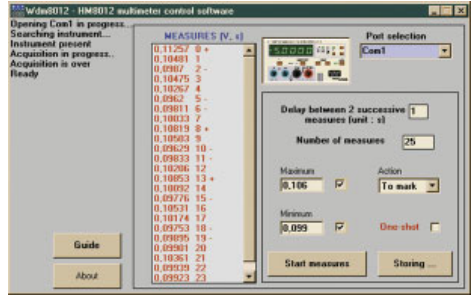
Wdw8012 - HM8012 multimeter control software

Opening Com1 in progress...
Searching instrument....
Instrument present
Acquisition in progress..
Acquisition is over
Ready

MEASURES (V, s)

0,11257 0 +
0,10481 1
0,0987 2 -
0,10475 3
0,10267 4
0,0962 5 -
0,09811 6 -
0,10033 7
0,10819 8 +
0,10583 9
0,09629 10 -
0,09833 11 -
0,10206 12
0,10853 13 +
0,10092 14
0,09776 15 -
0,10531 16
0,10174 17
0,09753 18 -
0,09895 19 -
0,09981 20
0,10361 21
0,09939 22
0,09923 23

Port selection
Com1

Delay between 2 successive measures (unit : s) 1

Number of measures 25

Maximum
0,106

Action
To mark

Minimum
0,099

One shot

Guide

About

Start measures

Storing ...